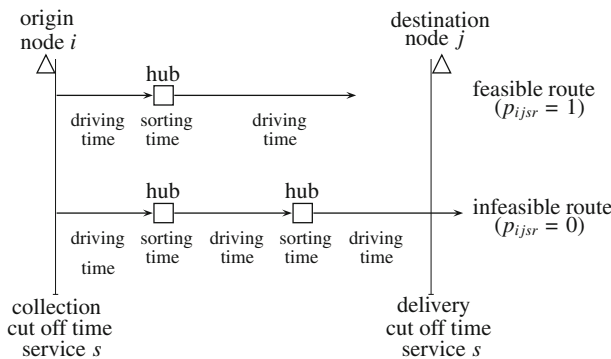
origin node $i$

destination node $j$

hub

driving time

sorting time

driving time

feasible route ($p_{ijsr} = 1$)

hub

hub

driving time

sorting time

driving time

sorting time

driving time

infeasible route ($p_{ijsr} = 0$)

collection cut off time service $s$

delivery cut off time service $s$